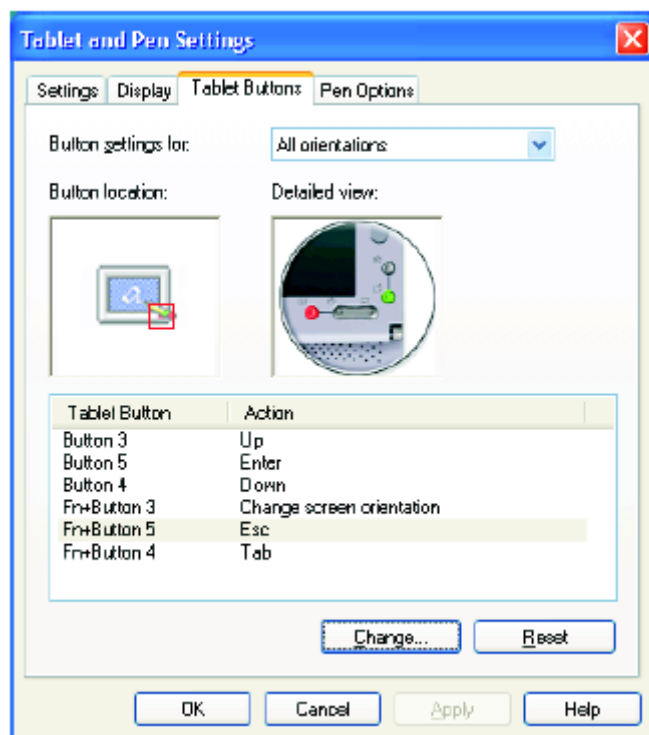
Tablet and Pen Settings

Settings | Display | Tablet Buttons | Pen Options

Button settings for: All orientations

Button location:

Detailed view:

| Tablet Button | Action |
|---|---|
| Button 3 | Up |
| Button 5 | Enter |
| Button 4 | Down |
| Fn+Button 3 | Change screen orientation |
| Fn+Button 5 | Esc |
| Fn+Button 4 | Tab |

Change... Reset

OK Cancel Apply Help